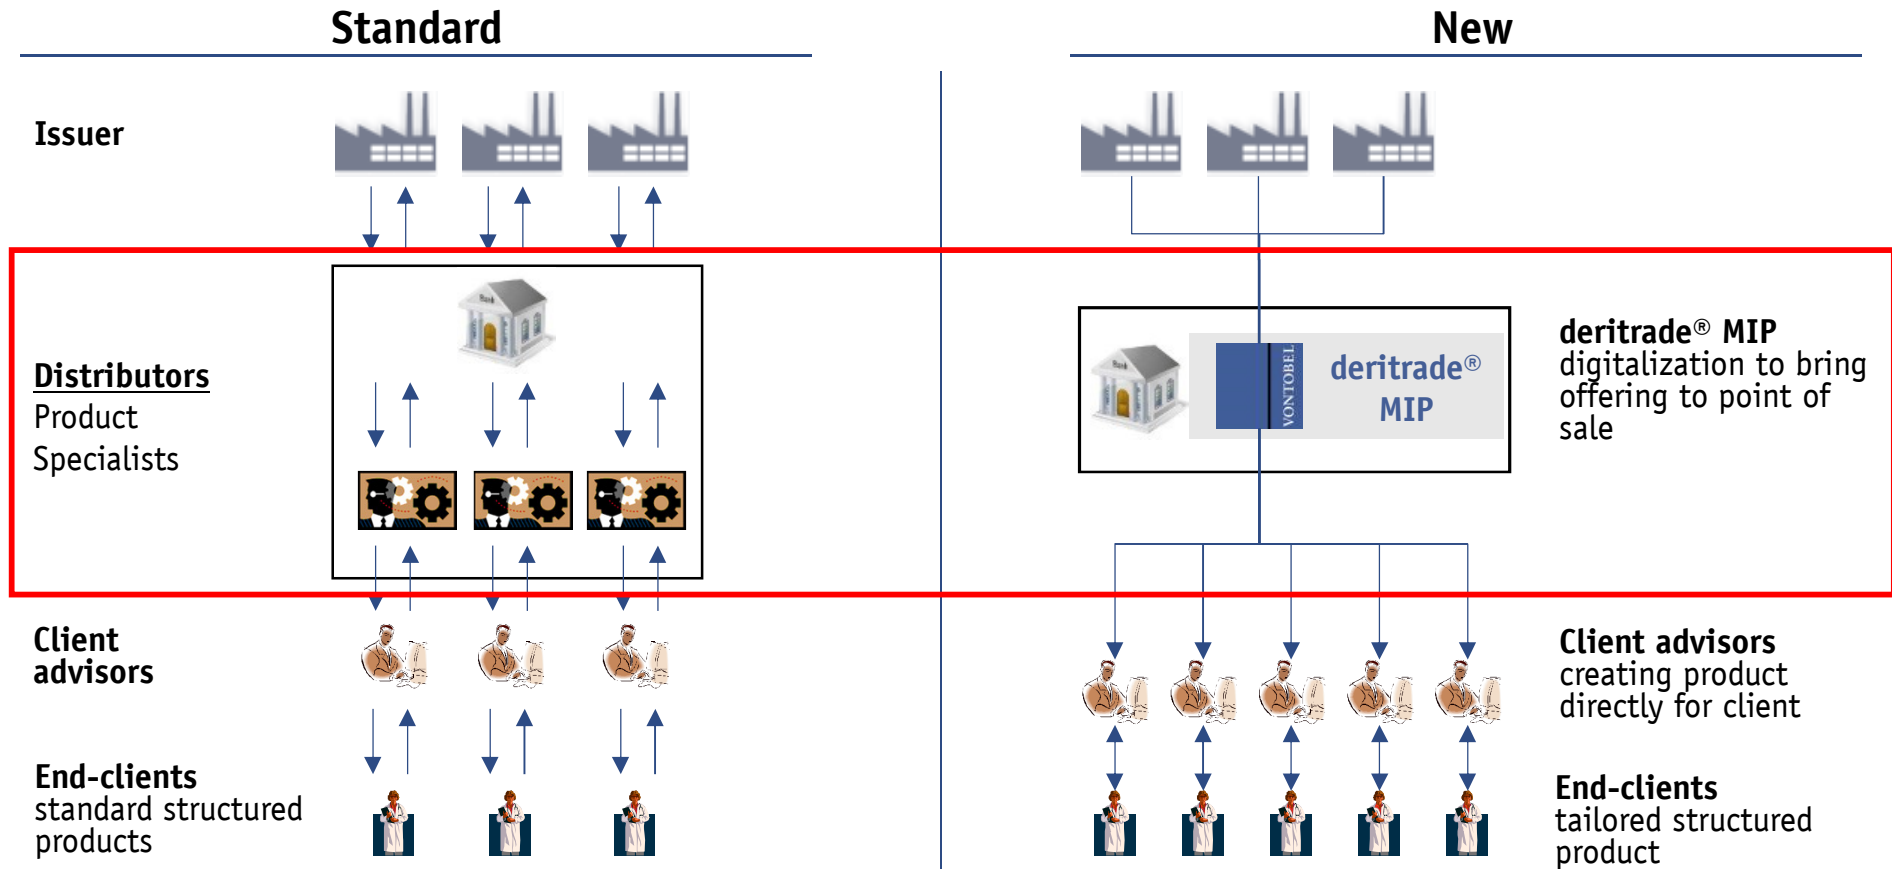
Standard

New

Issuer

Distributors
Product
Specialists

Bank

Bank

VONTOBEL

deritrade®
MIP

deritrade® MIP
digitalization to bring offering to point of sale

Client advisors

End-clients
standard structured products

Client advisors
creating product directly for client

End-clients
tailored structured product